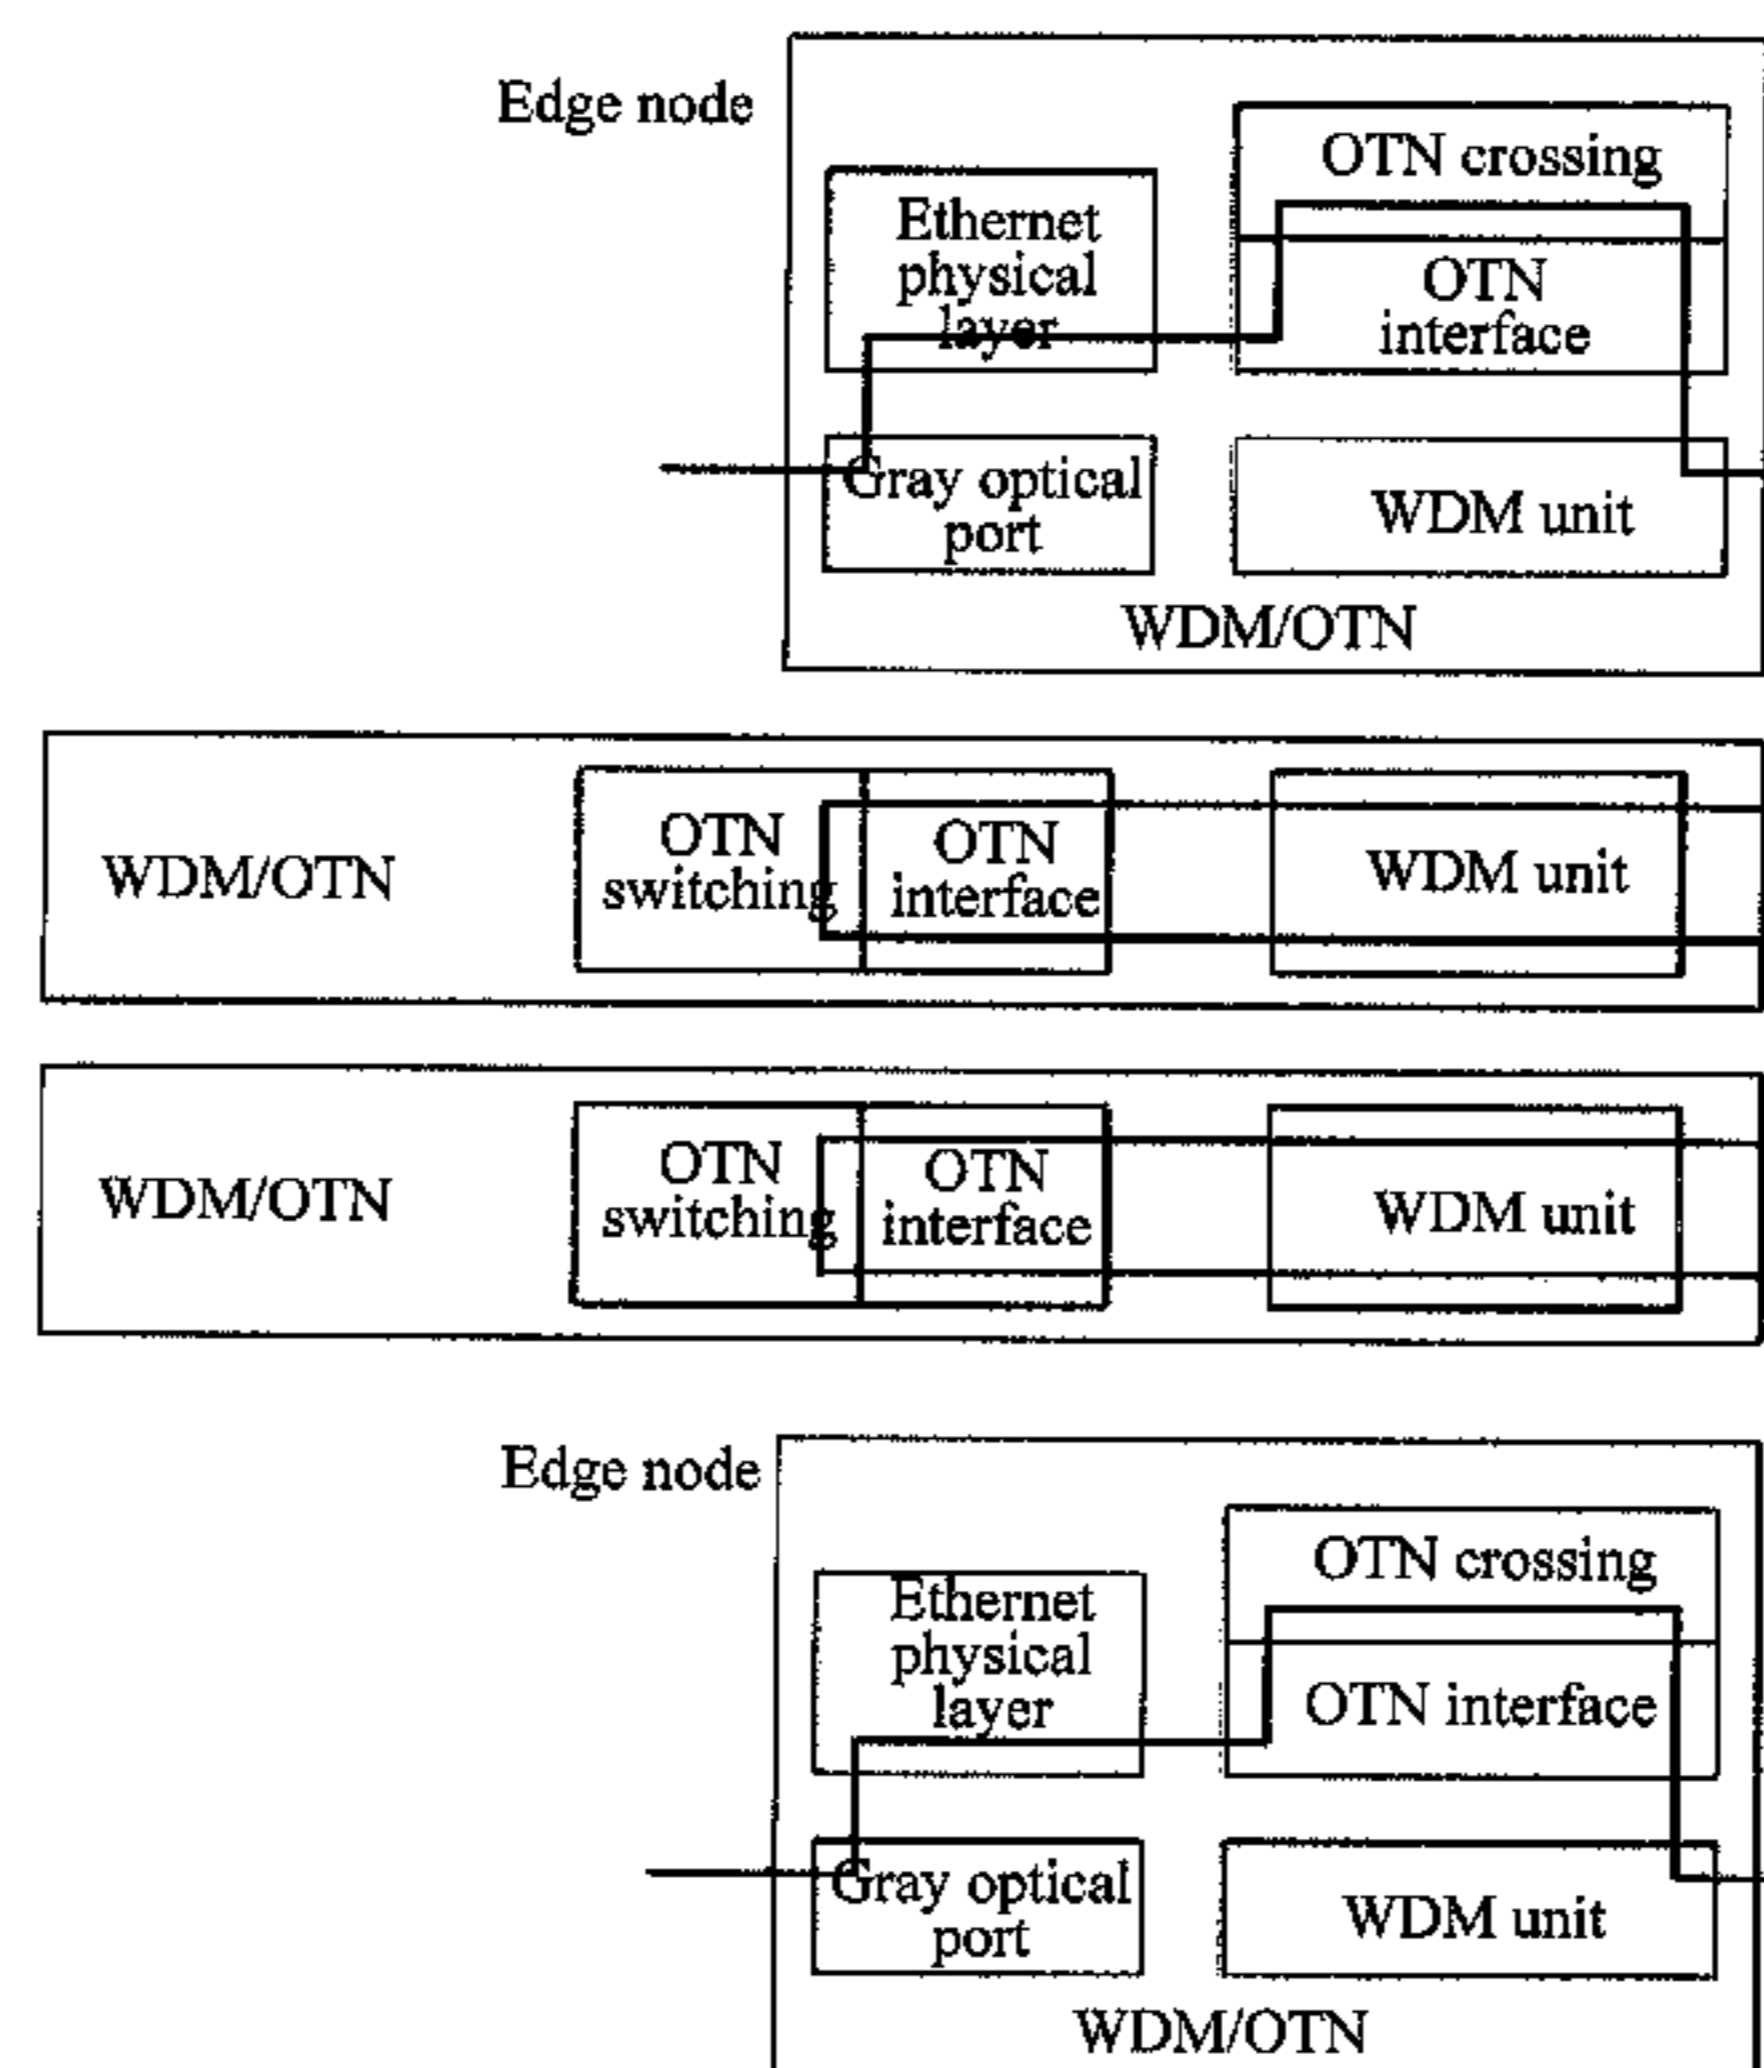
Edge node

OTN crossing

Ethernet physical layer

OTN interface

Gray optical port

WDM unit

WDM/OTN

WDM/OTN

OTN switching

OTN interface

WDM unit

WDM/OTN

OTN switching

OTN interface

WDM unit

Edge node

OTN crossing

Ethernet physical layer

OTN interface

Gray optical port

WDM unit

WDM/OTN